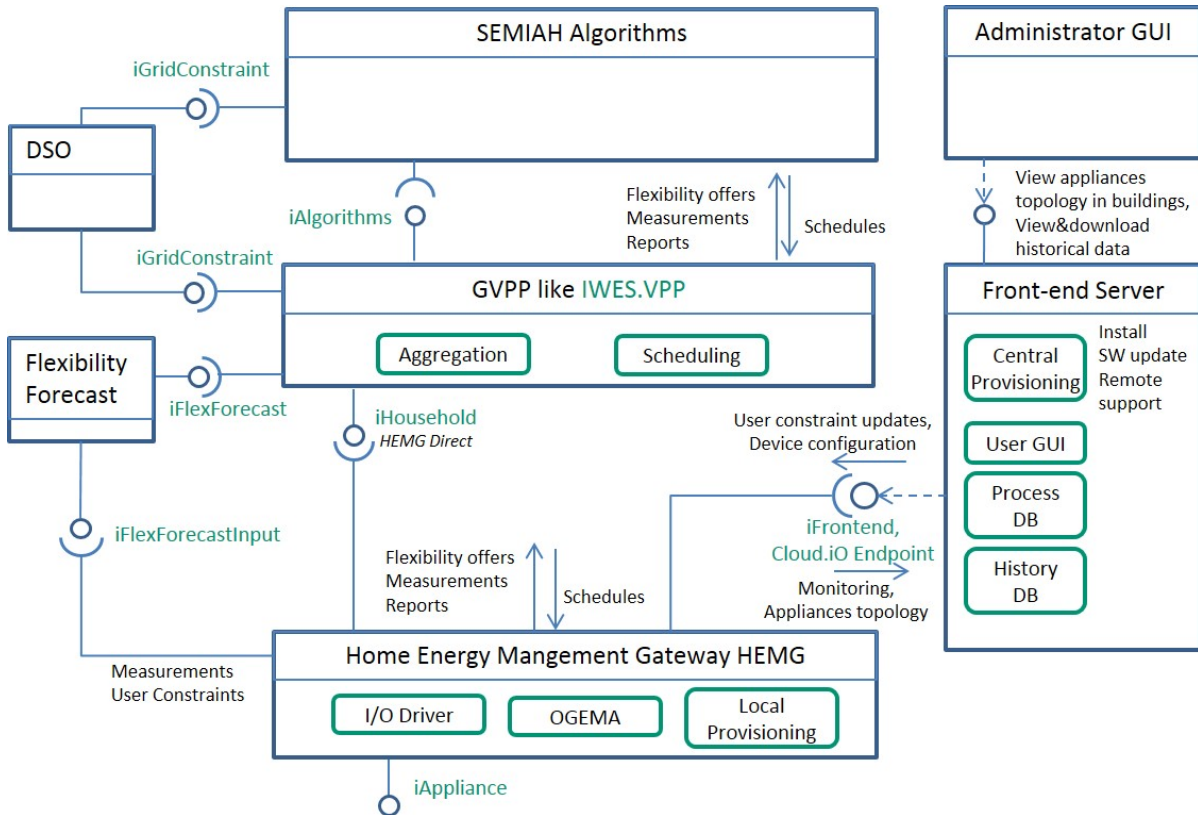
SEMIAH Algorithms

Administrator GUI

iGridConstraint

DSO

iAlgorithms

Flexibility offers
Measurements
Reports

Schedules

View appliances topology in buildings, View&download historical data

iGridConstraint

GVPP like IWES.VPP

Aggregation

Scheduling

Front-end Server

Flexibility Forecast

iFlexForecast

Central Provisioning

Install
SW update
Remote support

iHousehold
HEMG Direct

User constraint updates, Device configuration

User GUI

Process DB

iFlexForecastInput

iFrontend, Cloud.iO Endpoint

Flexibility offers
Measurements
Reports

Schedules

Monitoring, Appliances topology

History DB

Measurements
User Constraints

Home Energy Mangement Gateway HEMG

I/O Driver

OGEMA

Local Provisioning

iAppliance